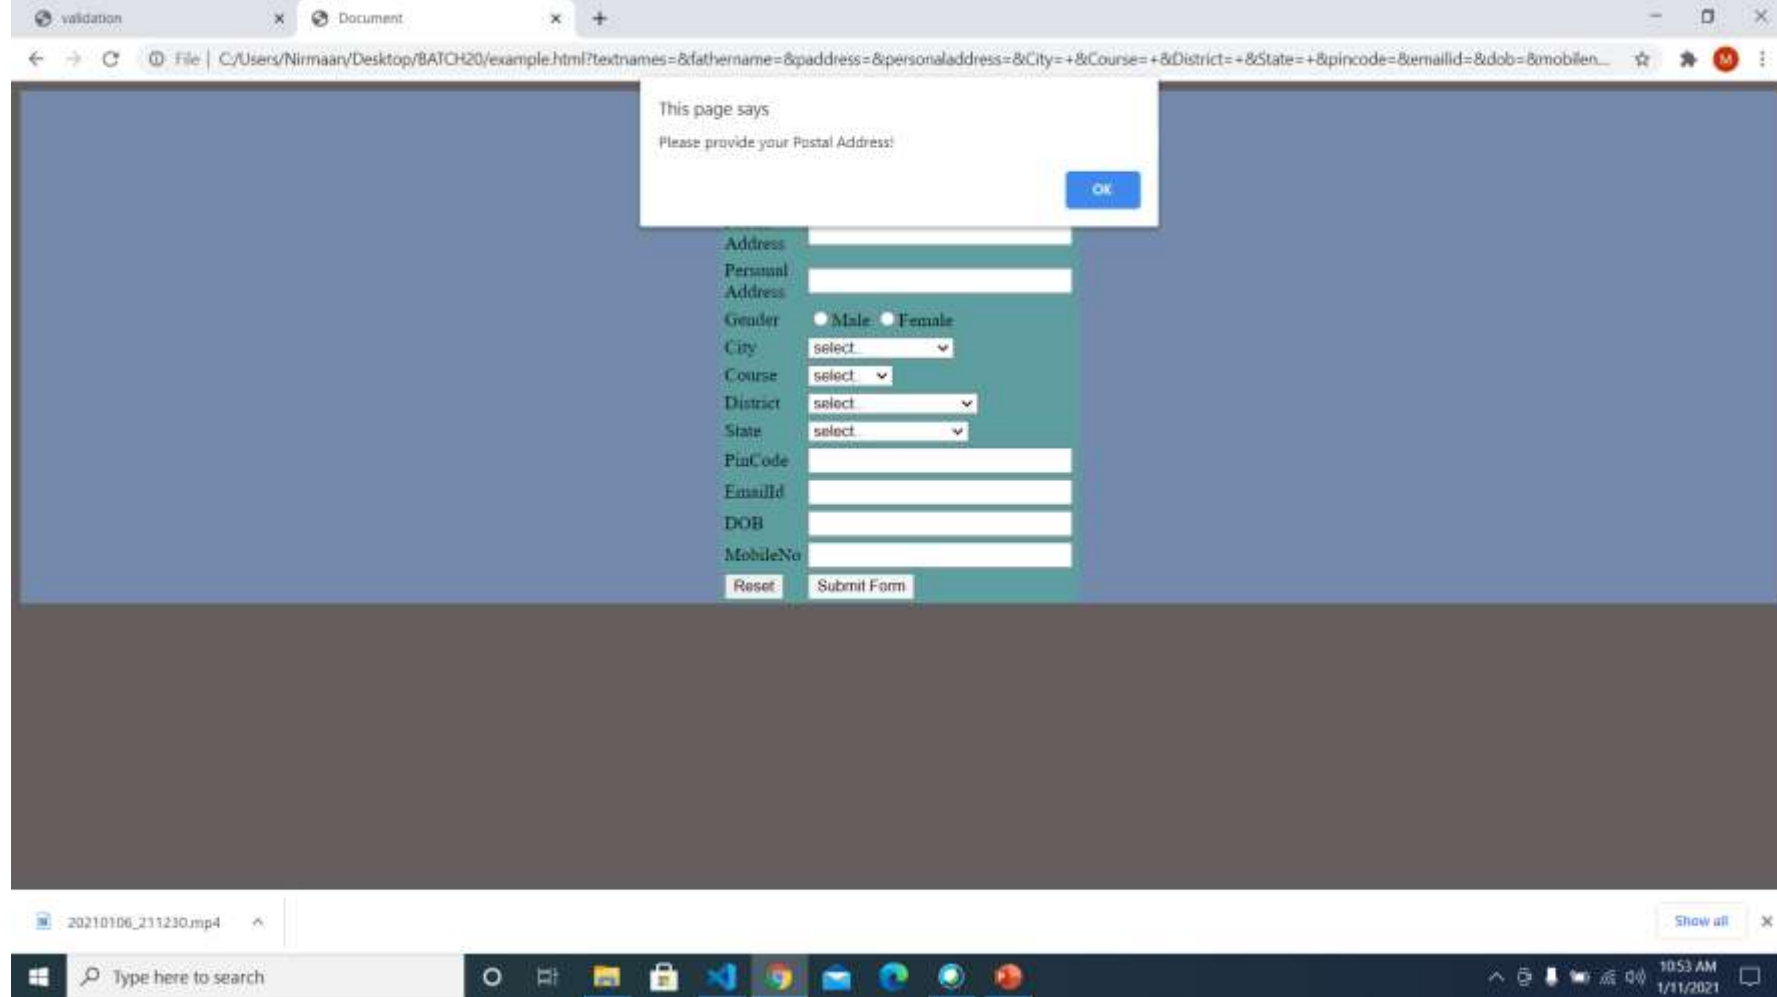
validation ×
Document ×
+

File | C:/Users/Nirmaan/Desktop/BATCH20/example.html?textnames=&fathername=&paddress=&personaladdress=&City=+&Course=+&District=+&State=+&pincode=&emailid=&dob=&mobilen...

This page says

Please provide your Postal Address!

OK

Address
Personal Address
Gender Male Female
City select.
Course select.
District select.
State select.
PinCode
EmailId
DOB
MobileNo
Reset Submit Form

20210106_211230.mp4
Show all

Type here to search

10:53 AM
1/11/2021